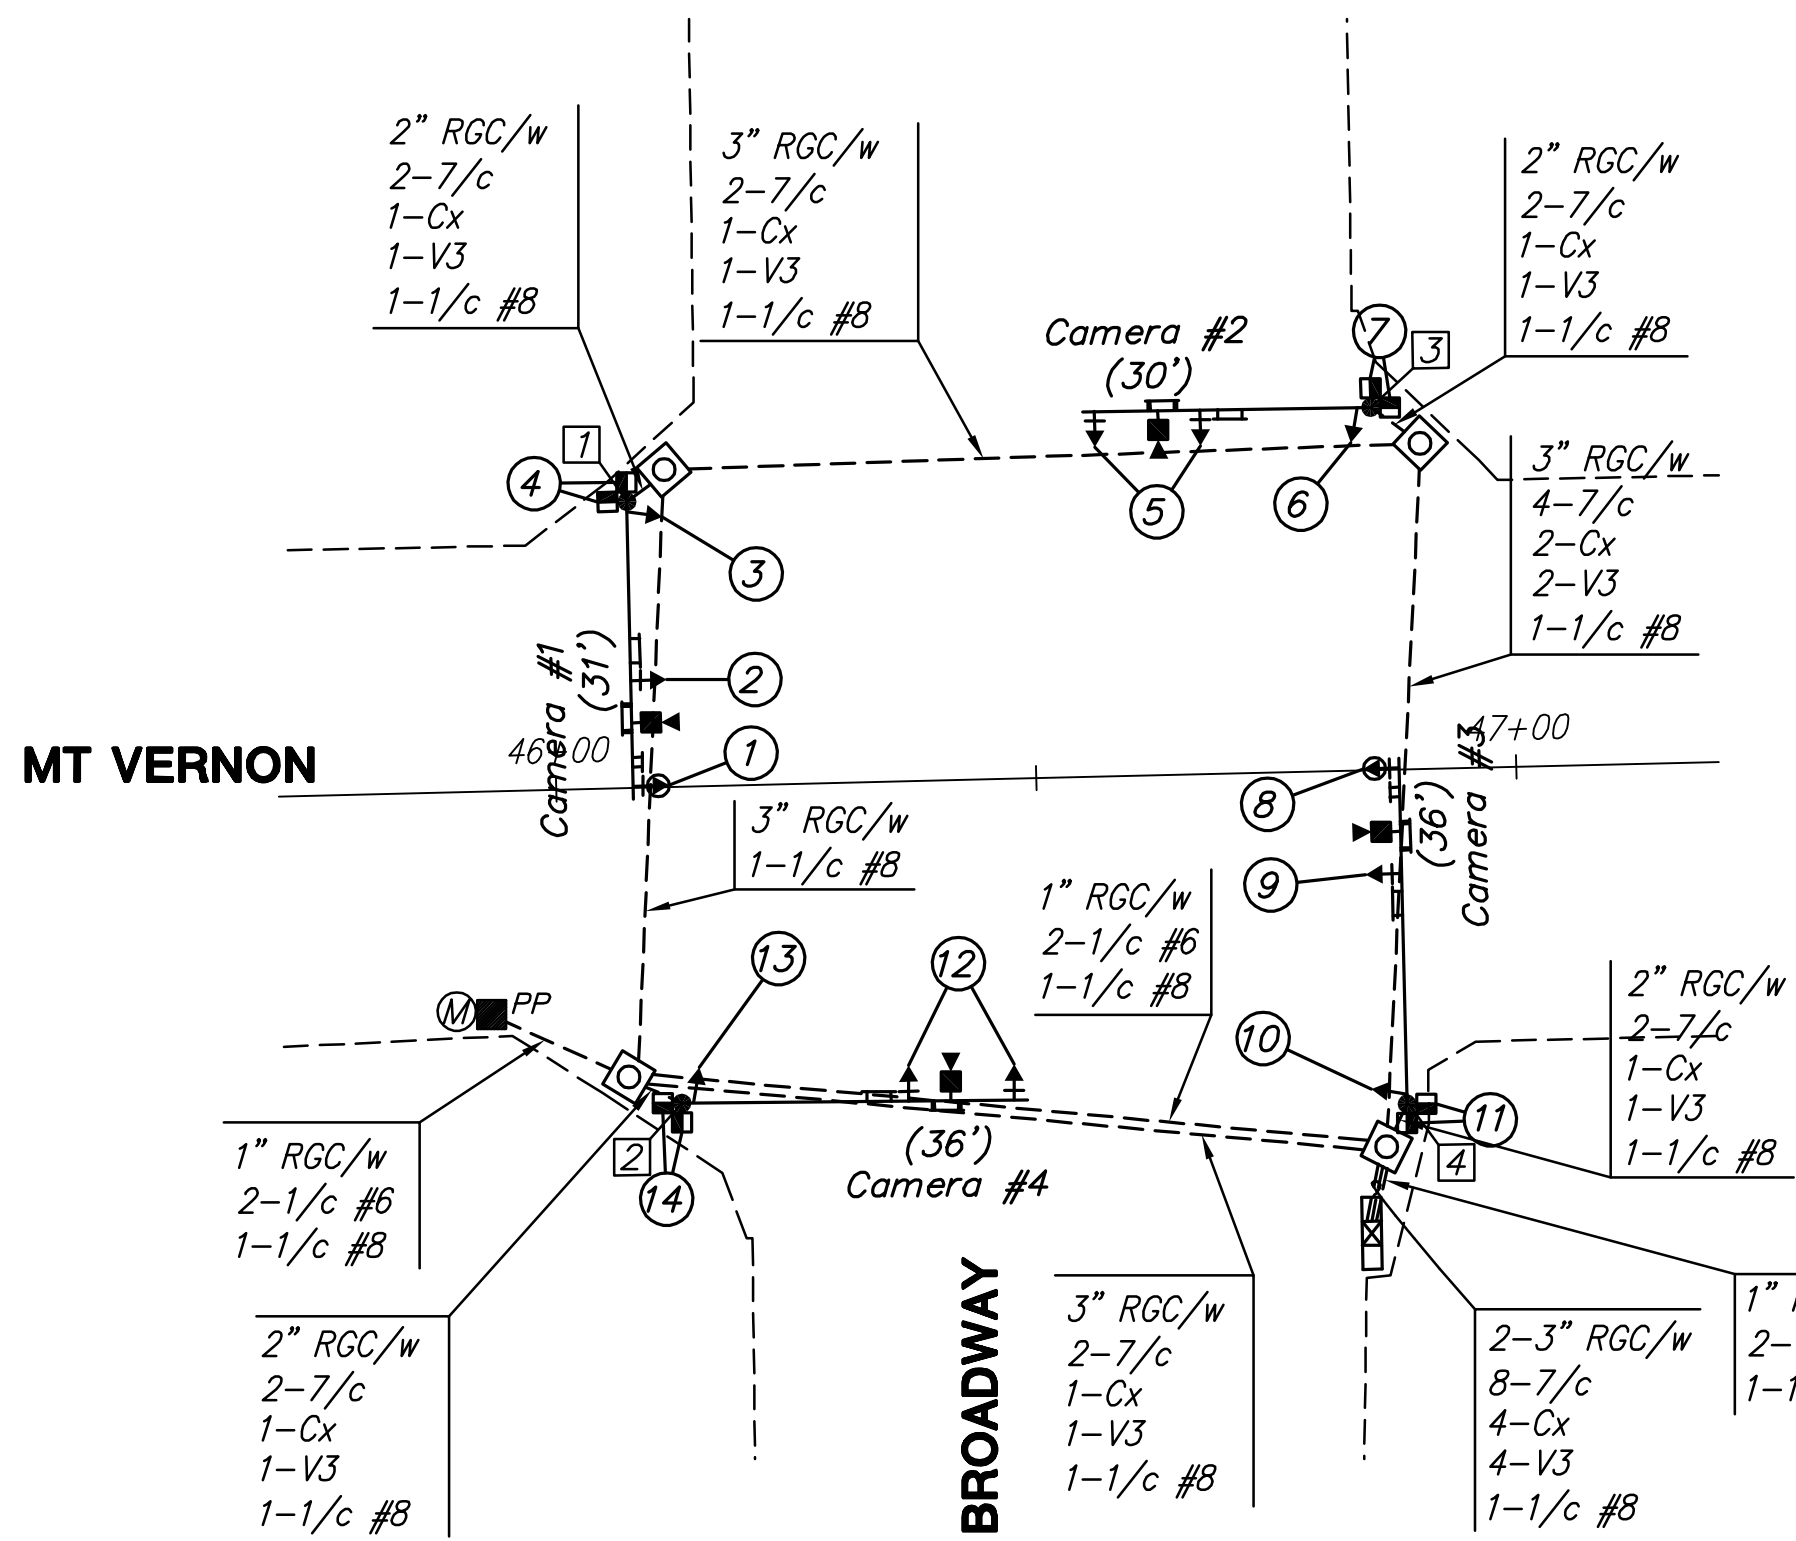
2" RGC/w
2-7/c
1-Cx
1-V3
1-1/c #8

3" RGC/w
2-7/c
1-Cx
1-V3
1-1/c #8

Camera #2
(30')

7
3

2" RGC/w
2-7/c
1-Cx
1-V3
1-1/c #8

1
4
5
6

3" RGC/w
4-7/c
2-Cx
2-V3
1-1/c #8

3

Camera #1
(31')

2

MT VERNON

46+00

1

47+00

Camera #3
(36')

8

3" RGC/w
1-1/c #8

9

1" RGC/w
2-1/c #6
1-1/c #8

13

12

M
PP

10

2" RGC/w
2-7/c
1-Cx
1-V3
1-1/c #8

11

2
4

14

(36')
Camera #4

1" RGC/w
2-1/c #6
1-1/c #8

2" RGC/w
2-7/c
1-Cx
1-V3
1-1/c #8

BROADWAY

3" RGC/w
2-7/c
1-Cx
1-V3
1-1/c #8

2-3" RGC/w
8-7/c
4-Cx
4-V3
1-1/c #8

1" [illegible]
2-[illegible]
1-1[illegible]